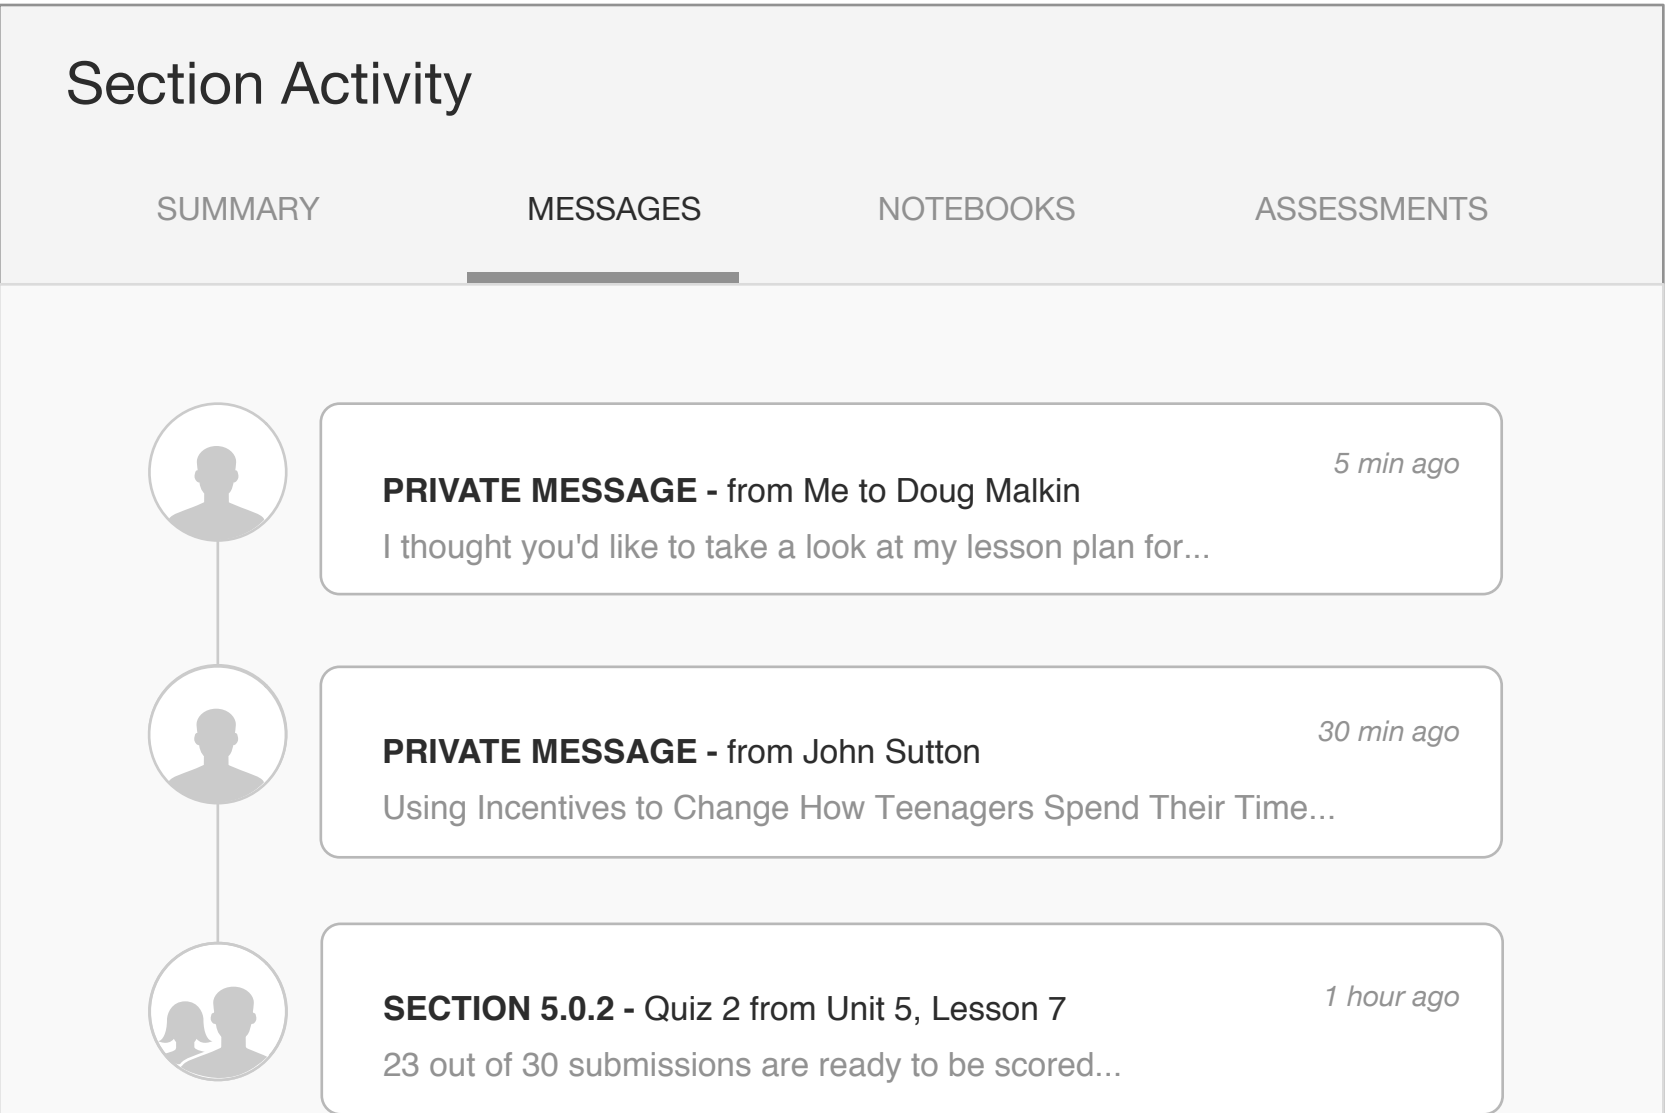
Section Activity

SUMMARY MESSAGES NOTEBOOKS ASSESSMENTS

5 min ago
PRIVATE MESSAGE - from Me to Doug Malkin
I thought you'd like to take a look at my lesson plan for...

30 min ago
PRIVATE MESSAGE - from John Sutton
Using Incentives to Change How Teenagers Spend Their Time...

1 hour ago
SECTION 5.0.2 - Quiz 2 from Unit 5, Lesson 7
23 out of 30 submissions are ready to be scored...